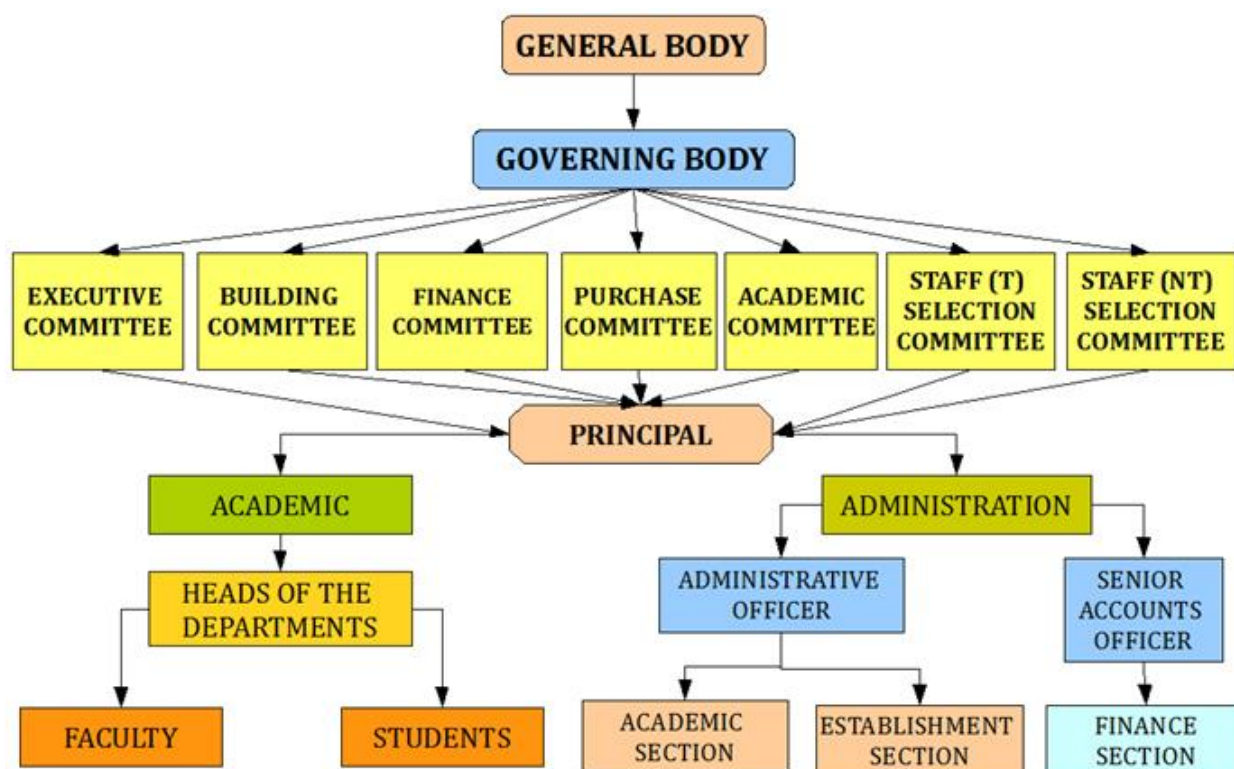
GENERAL BODY

GOVERNING BODY

EXECUTIVE COMMITTEE

BUILDING COMMITTEE

FINANCE COMMITTEE

PURCHASE COMMITTEE

ACADEMIC COMMITTEE

STAFF (T) SELECTION COMMITTEE

STAFF (NT) SELECTION COMMITTEE

PRINCIPAL

ACADEMIC

HEADS OF THE DEPARTMENTS

FACULTY

STUDENTS

ADMINISTRATION

ADMINISTRATIVE OFFICER

SENIOR ACCOUNTS OFFICER

ACADEMIC SECTION

ESTABLISHMENT SECTION

FINANCE SECTION